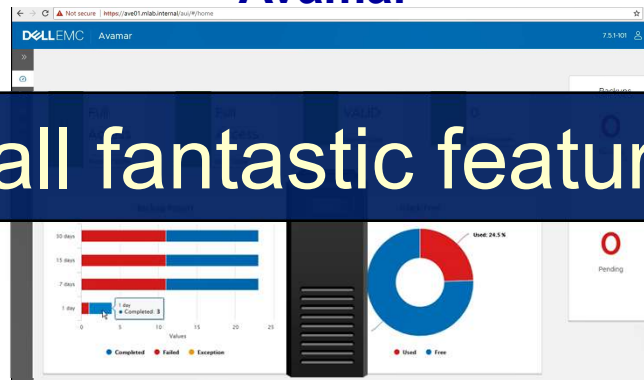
Avamar

Not secure | https://ave01.mlab.internal/aui/#/home

DELLEMC | Avamar

7.5.1-101

all fantastic featur

Packages

0

0

Pending

30 days

15 days

7 days

1 day

1 day
● Completed: 3

0 5 10 15 20 25

Values

● Completed ● Failed ● Exception

Used: 24.5 %

● Used ● Free